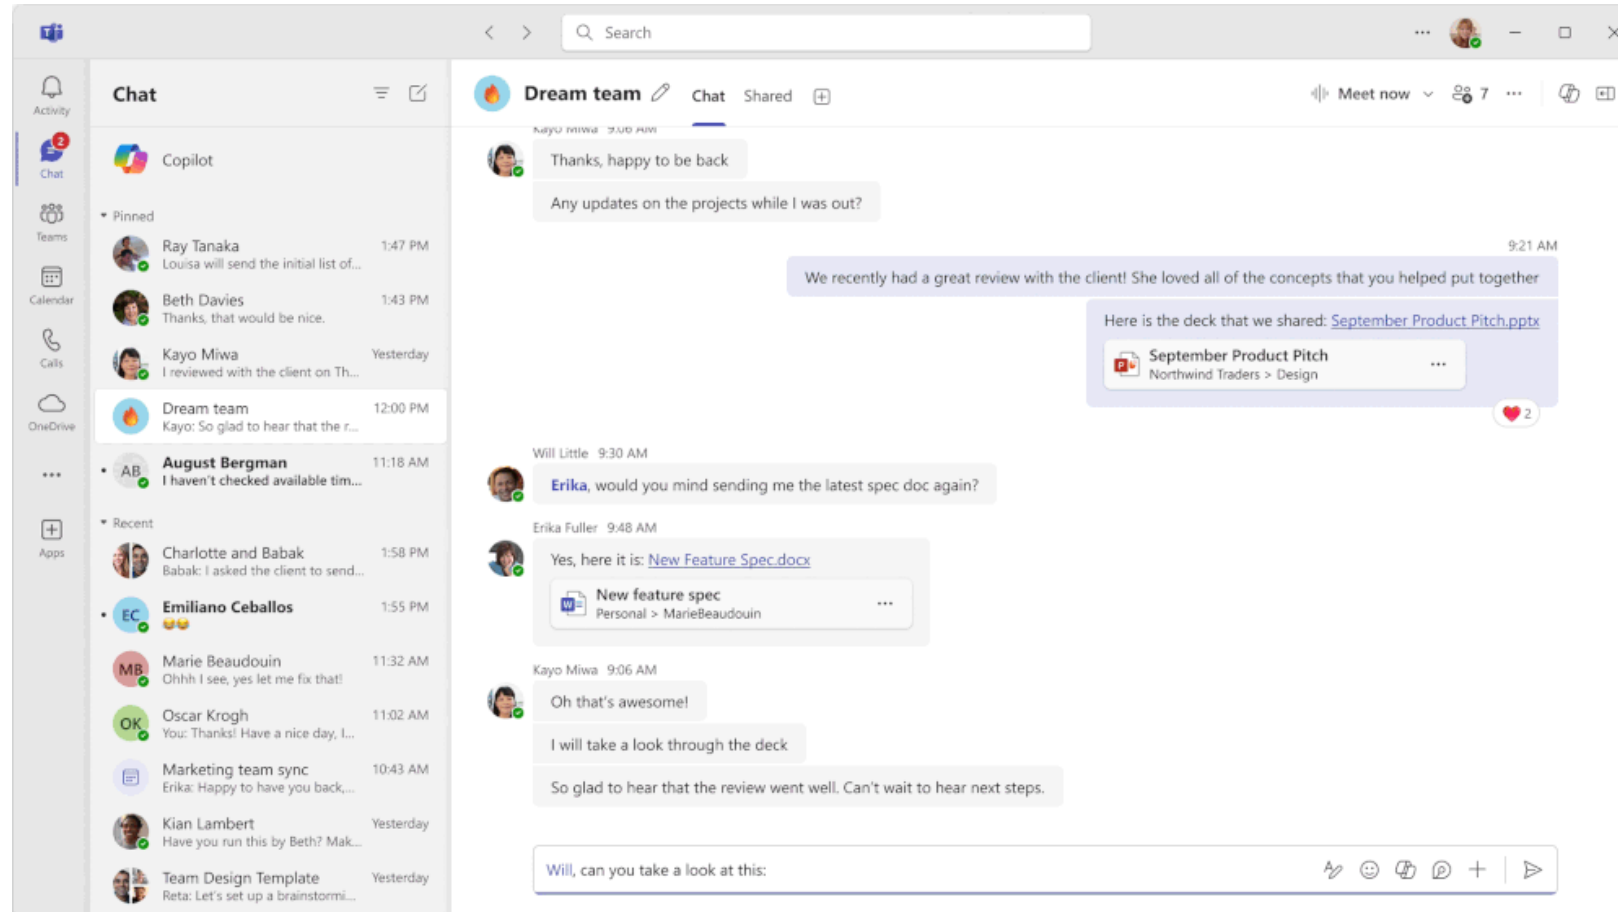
Search

Activity
2
Chat
Teams
Calendar
Calls
OneDrive
...
Apps

Chat

Copilot

Pinned

Ray Tanaka 1:47 PM
Louisa will send the initial list of...

Beth Davies 1:43 PM
Thanks, that would be nice.

Kayo Miwa Yesterday
I reviewed with the client on Th...

Dream team 12:00 PM
Kayo: So glad to hear that the r...

AB August Bergman 11:18 AM
I haven't checked available tim...

Recent

Charlotte and Babak 1:58 PM
Babak: I asked the client to send...

EC Emiliano Ceballos 1:55 PM
😂😂

MB Marie Beaudouin 11:32 AM
Ohhh I see, yes let me fix that!

OK Oscar Krogh 11:02 AM
You: Thanks! Have a nice day, I...

Marketing team sync 10:43 AM
Erika: Happy to have you back,...

Kian Lambert Yesterday
Have you run this by Beth? Mak...

Team Design Template Yesterday
Reta: Let's set up a brainstormi...

Dream team Chat Shared

Meet now 7

Thanks, happy to be back

Any updates on the projects while I was out?

9:21 AM
We recently had a great review with the client! She loved all of the concepts that you helped put together

Here is the deck that we shared: September Product Pitch.pptx
September Product Pitch
Northwind Traders > Design
2

Will Little 9:30 AM
Erika, would you mind sending me the latest spec doc again?

Erika Fuller 9:48 AM
Yes, here it is: New Feature Spec.docx
New feature spec
Personal > MarieBeaudouin

Kayo Miwa 9:06 AM
Oh that's awesome!

I will take a look through the deck

So glad to hear that the review went well. Can't wait to hear next steps.

Will, can you take a look at this: